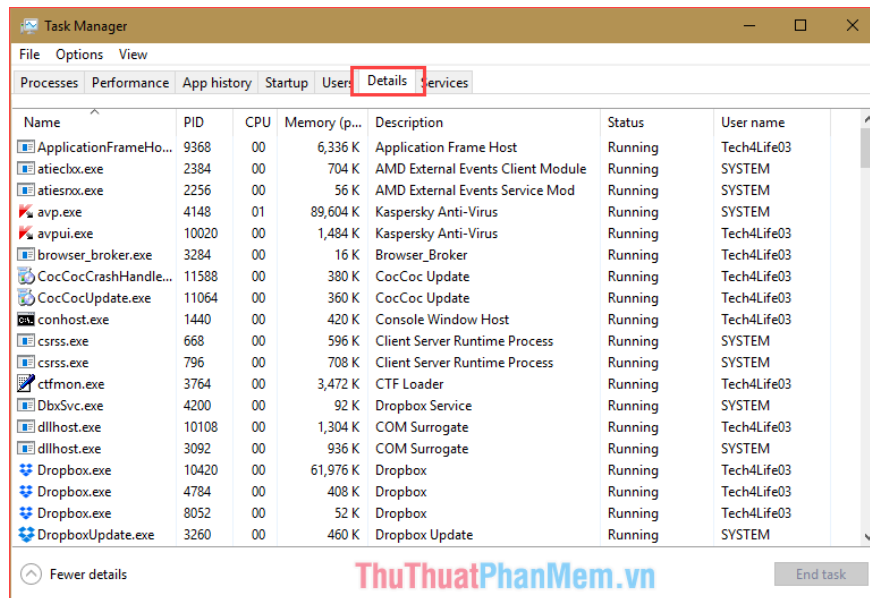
Task Manager

File Options View

Processes Performance App history Startup Users Details Services

| Name | PID | CPU | Memory (p... | Description | Status | User name |
|---|---|---|---|---|---|---|
| ApplicationFrameHo... | 9368 | 00 | 6,336 K | Application Frame Host | Running | Tech4Life03 |
| atieclxx.exe | 2384 | 00 | 704 K | AMD External Events Client Module | Running | SYSTEM |
| atiesrxx.exe | 2256 | 00 | 56 K | AMD External Events Service Mod | Running | SYSTEM |
| avp.exe | 4148 | 01 | 89,604 K | Kaspersky Anti-Virus | Running | SYSTEM |
| avpui.exe | 10020 | 00 | 1,484 K | Kaspersky Anti-Virus | Running | Tech4Life03 |
| browser_broker.exe | 3284 | 00 | 16 K | Browser_Broker | Running | Tech4Life03 |
| CocCocCrashHandle... | 11588 | 00 | 380 K | CocCoc Update | Running | Tech4Life03 |
| CocCocUpdate.exe | 11064 | 00 | 360 K | CocCoc Update | Running | Tech4Life03 |
| conhost.exe | 1440 | 00 | 420 K | Console Window Host | Running | Tech4Life03 |
| csrss.exe | 668 | 00 | 596 K | Client Server Runtime Process | Running | SYSTEM |
| csrss.exe | 796 | 00 | 708 K | Client Server Runtime Process | Running | SYSTEM |
| ctfmon.exe | 3764 | 00 | 3,472 K | CTF Loader | Running | Tech4Life03 |
| DbxSvc.exe | 4200 | 00 | 92 K | Dropbox Service | Running | SYSTEM |
| dllhost.exe | 10108 | 00 | 1,304 K | COM Surrogate | Running | Tech4Life03 |
| dllhost.exe | 3092 | 00 | 936 K | COM Surrogate | Running | SYSTEM |
| Dropbox.exe | 10420 | 00 | 61,976 K | Dropbox | Running | Tech4Life03 |
| Dropbox.exe | 4784 | 00 | 408 K | Dropbox | Running | Tech4Life03 |
| Dropbox.exe | 8052 | 00 | 52 K | Dropbox | Running | Tech4Life03 |
| DropboxUpdate.exe | 3260 | 00 | 460 K | Dropbox Update | Running | SYSTEM |

Fewer details

ThuThuatPhanMem.vn

End task